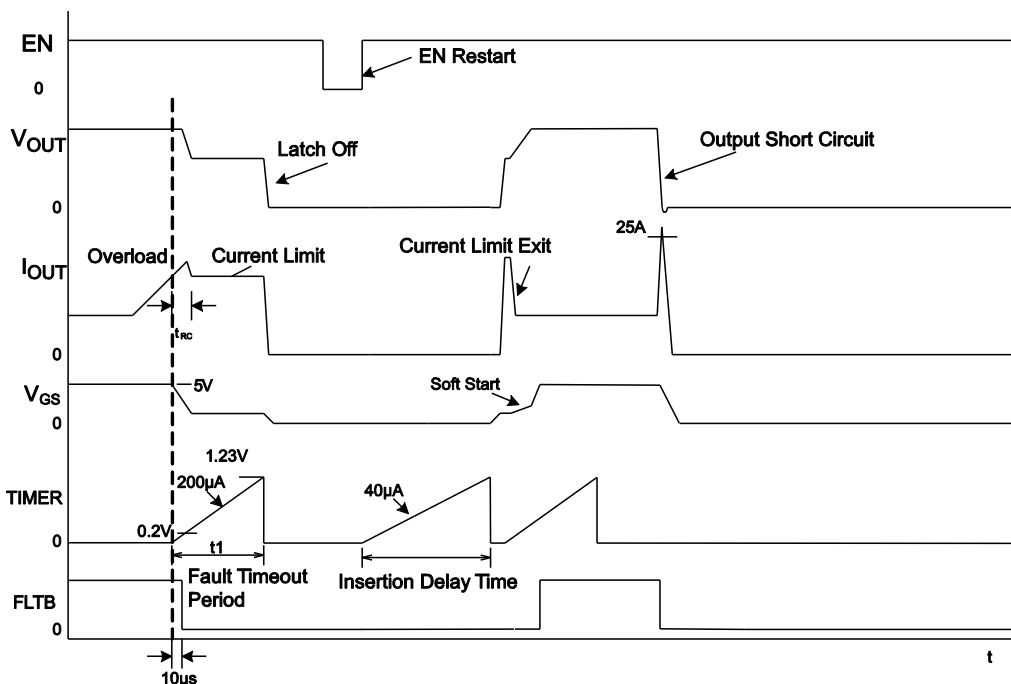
EN
0
EN Restart
$V_{OUT}$
Latch Off
Output Short Circuit
0
25A
$I_{OUT}$
Overload
Current Limit
Current Limit Exit
$t_{RC}$
0
$V_{GS}$
5V
Soft Start
0
1.23V
200µA
40µA
TIMER
0.2V
0
t1
Fault Timeout Period
Insertion Delay Time
FLTB
0
10us
t